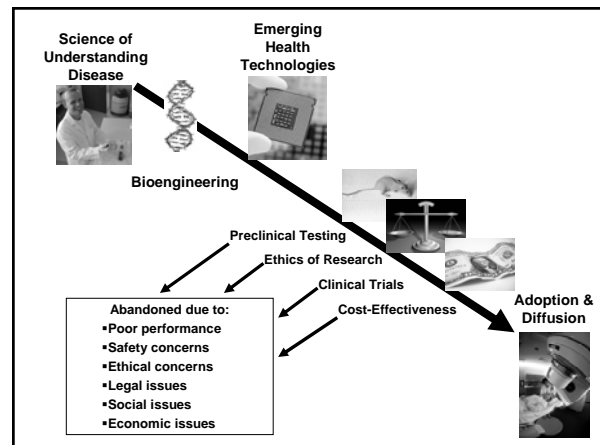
Science of Understanding Disease

Emerging Health Technologies

Bioengineering

Preclinical Testing

Ethics of Research

Clinical Trials

Cost-Effectiveness

Abandoned due to:
▪Poor performance
▪Safety concerns
▪Ethical concerns
▪Legal issues
▪Social issues
▪Economic issues

Adoption & Diffusion